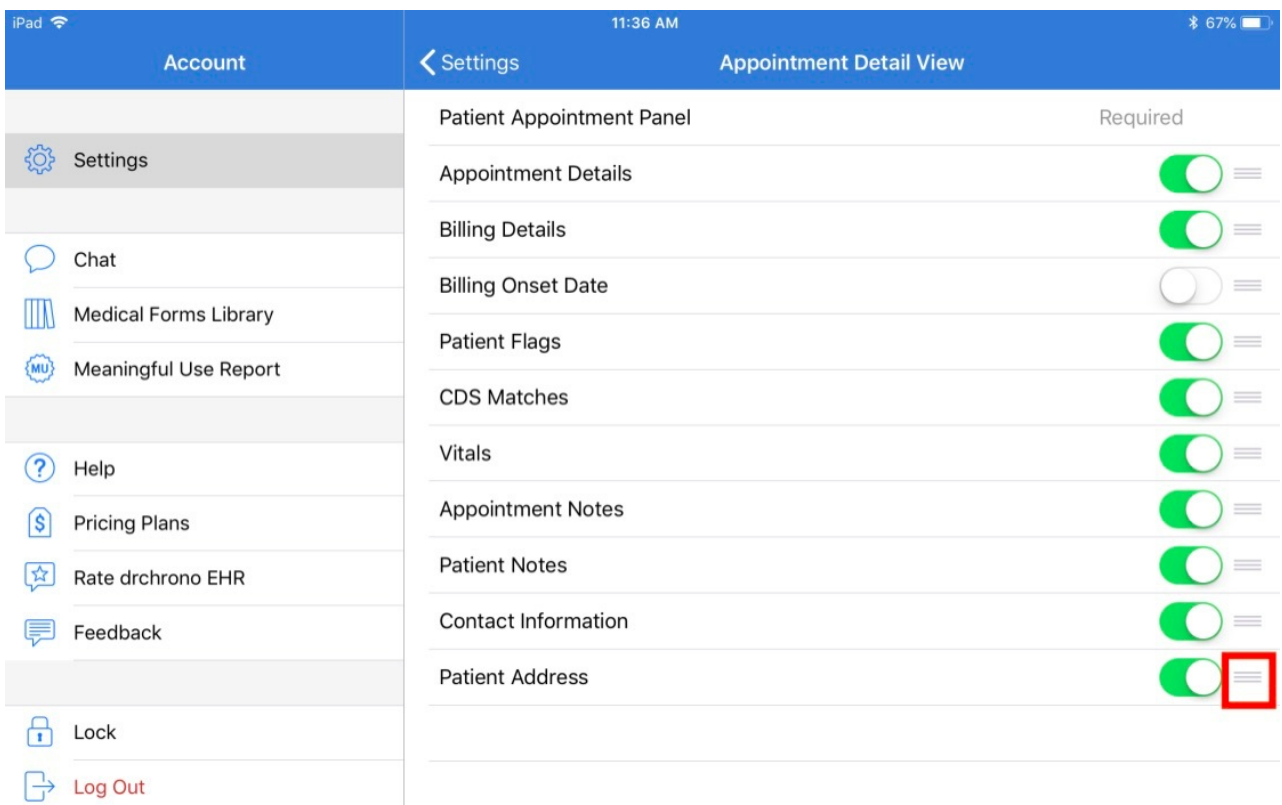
iPad
11:36 AM
67%

Account

Settings

Chat
Medical Forms Library
MU
Meaningful Use Report

Help
$
Pricing Plans
Rate drchrono EHR
Feedback

Lock
Log Out

Settings
Appointment Detail View

Patient Appointment Panel Required
Appointment Details
Billing Details
Billing Onset Date
Patient Flags
CDS Matches
Vitals
Appointment Notes
Patient Notes
Contact Information
Patient Address